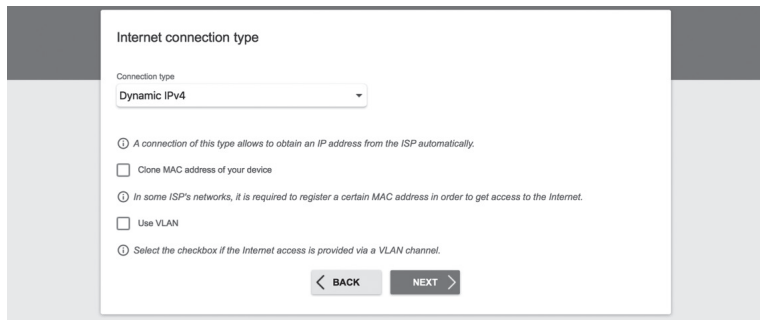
Internet connection type

Connection type
Dynamic IPv4

A connection of this type allows to obtain an IP address from the ISP automatically.

Clone MAC address of your device

In some ISP's networks, it is required to register a certain MAC address in order to get access to the Internet.

Use VLAN

Select the checkbox if the Internet access is provided via a VLAN channel.

BACK NEXT